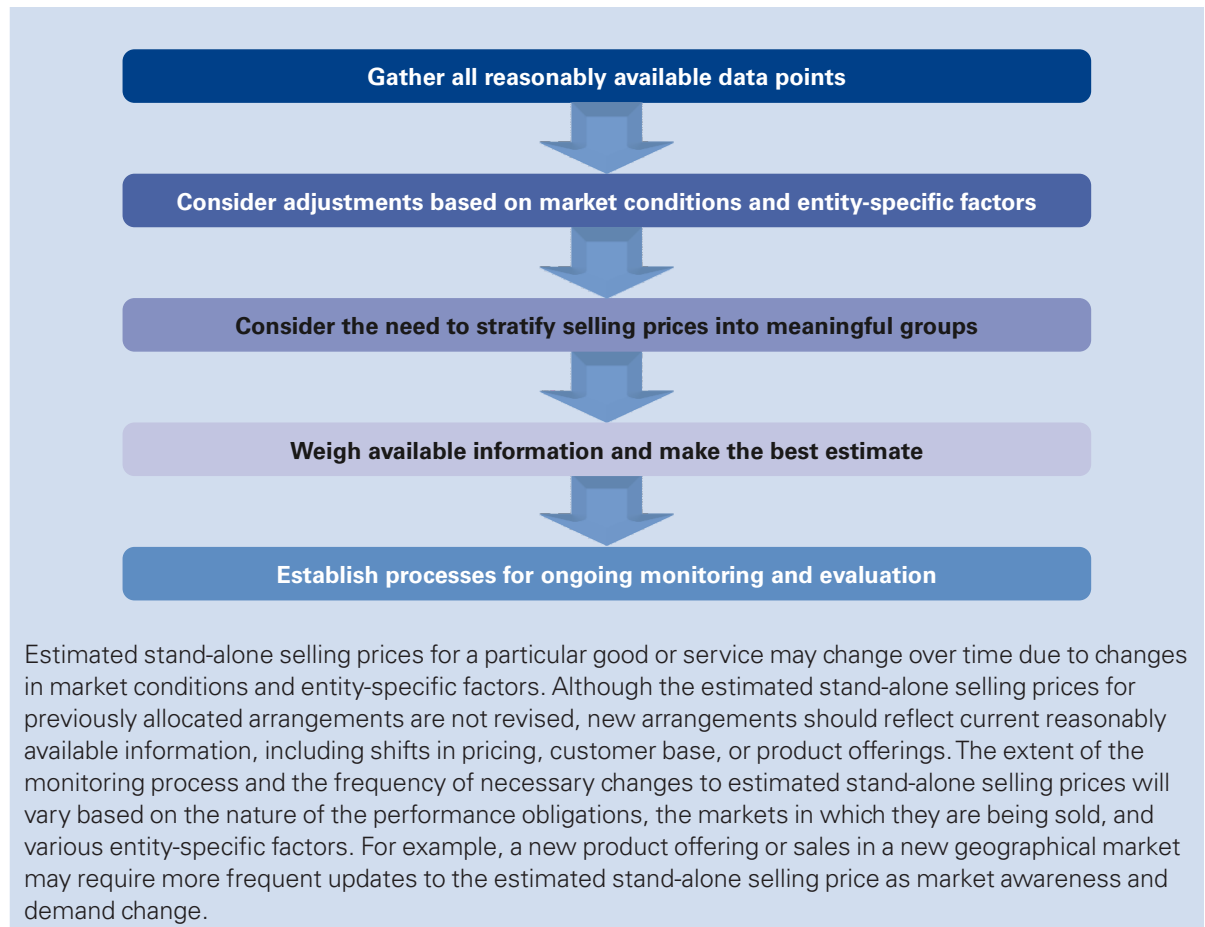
Gather all reasonably available data points

Consider adjustments based on market conditions and entity-specific factors

Consider the need to stratify selling prices into meaningful groups

Weigh available information and make the best estimate

Establish processes for ongoing monitoring and evaluation

Estimated stand-alone selling prices for a particular good or service may change over time due to changes in market conditions and entity-specific factors. Although the estimated stand-alone selling prices for previously allocated arrangements are not revised, new arrangements should reflect current reasonably available information, including shifts in pricing, customer base, or product offerings. The extent of the monitoring process and the frequency of necessary changes to estimated stand-alone selling prices will vary based on the nature of the performance obligations, the markets in which they are being sold, and various entity-specific factors. For example, a new product offering or sales in a new geographical market may require more frequent updates to the estimated stand-alone selling price as market awareness and demand change.